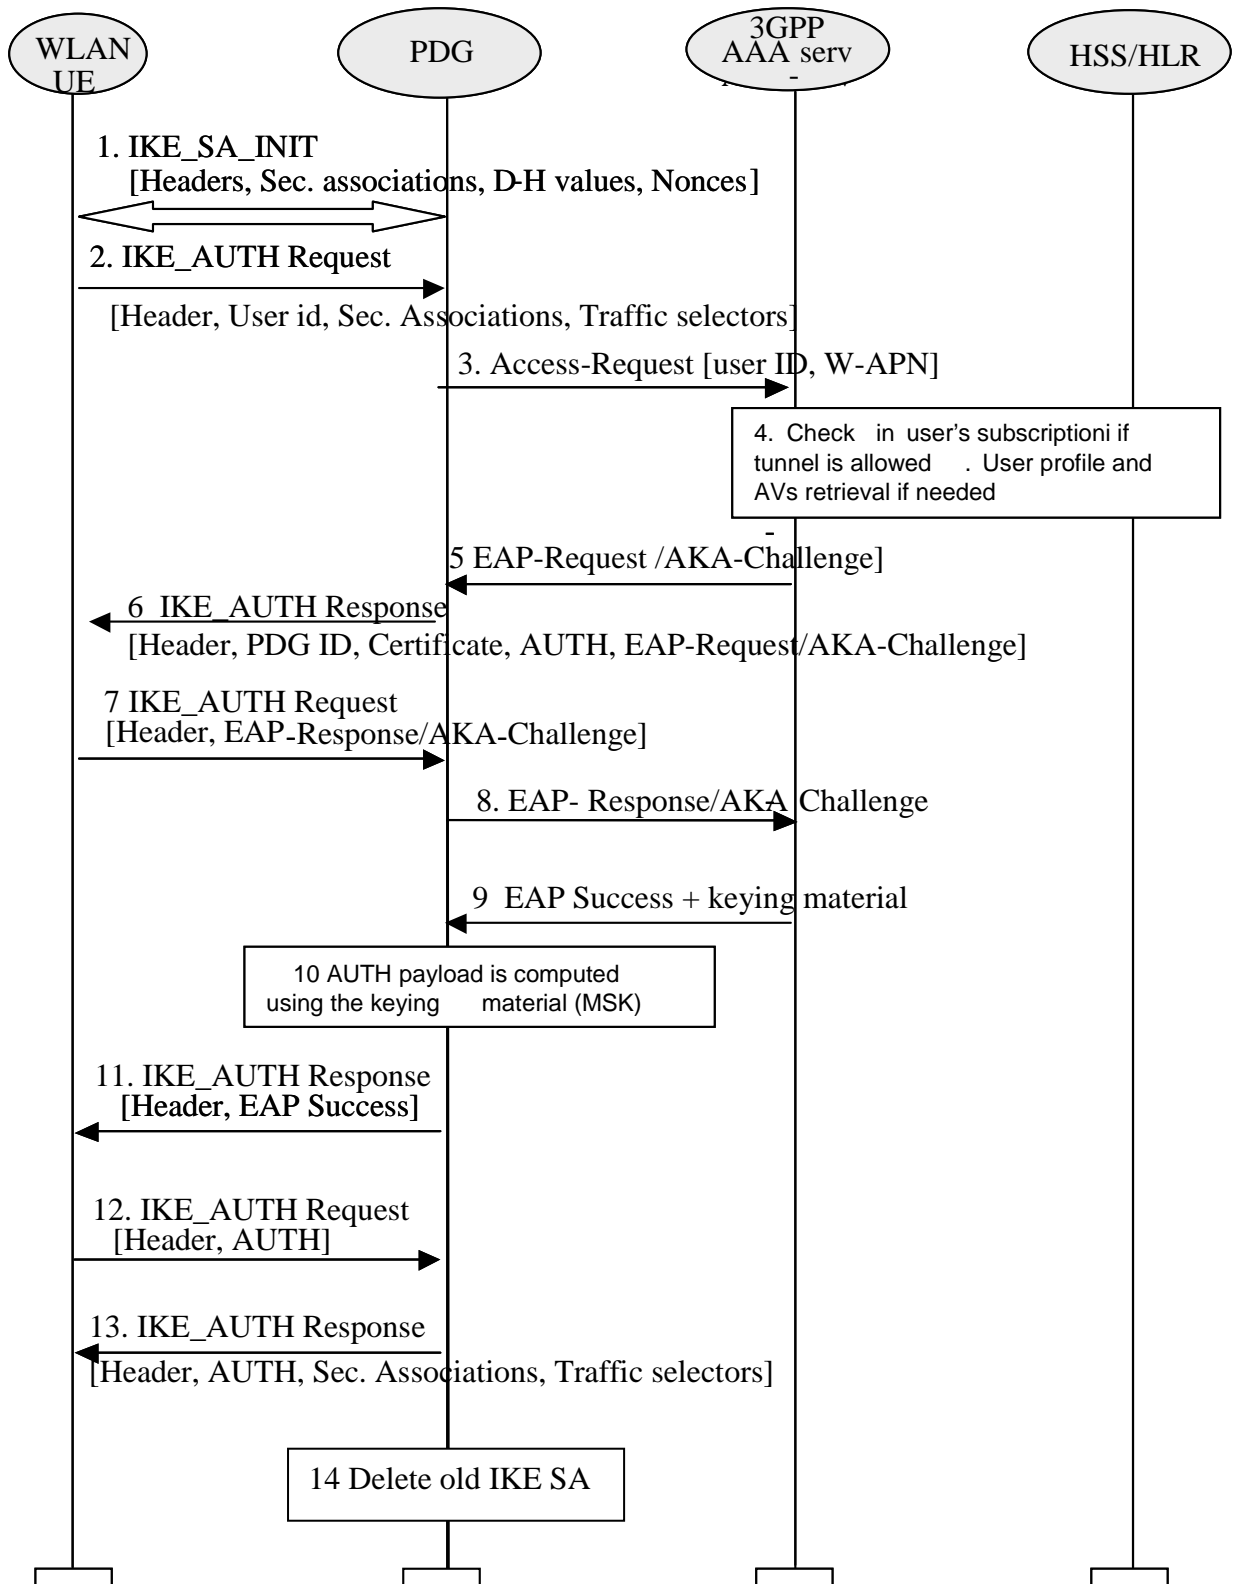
WLAN UE

PDG

3GPP AAA serv -

HSS/HLR

1. IKE_SA_INIT [Headers, Sec. associations, D-H values, Nonces]

2. IKE_AUTH Request

[Header, User id, Sec. Associations, Traffic selectors]

3. Access-Request [user ID, W-APN]

4. Check in user's subscriptioni if tunnel is allowed . User profile and AVs retrieval if needed

-

5 EAP-Request /AKA-Challenge]

6 IKE_AUTH Response

[Header, PDG ID, Certificate, AUTH, EAP-Request/AKA-Challenge]

7 IKE_AUTH Request [Header, EAP-Response/AKA-Challenge]

8. EAP- Response/AKA Challenge

9 EAP Success + keying material

10 AUTH payload is computed using the keying material (MSK)

11. IKE_AUTH Response [Header, EAP Success]

12. IKE_AUTH Request [Header, AUTH]

13. IKE_AUTH Response

[Header, AUTH, Sec. Associations, Traffic selectors]

14 Delete old IKE SA